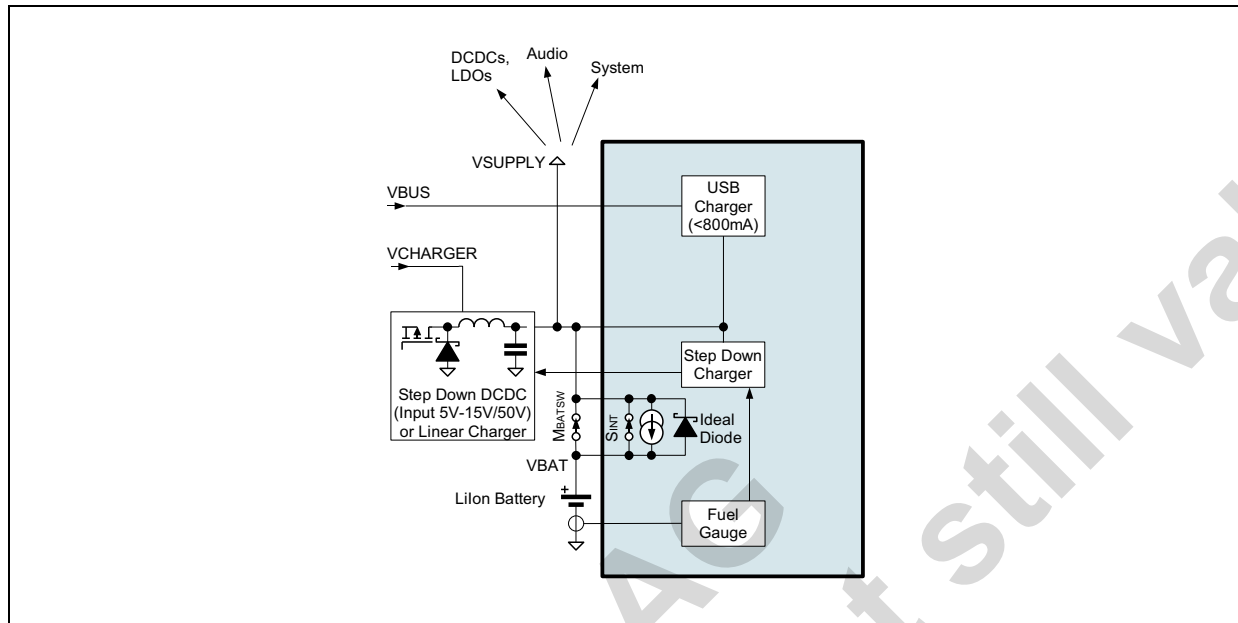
DCDCs, LDOs
Audio
System
VSUPPLY
VBUS
USB Charger (<800mA)
VCHARGER
Step Down Charger
Step Down DCDC (Input 5V-15V/50V) or Linear Charger
$M_{BATSW}$
$S_{INT}$
Ideal Diode
VBAT
LiIon Battery
+
Fuel Gauge
AG still va